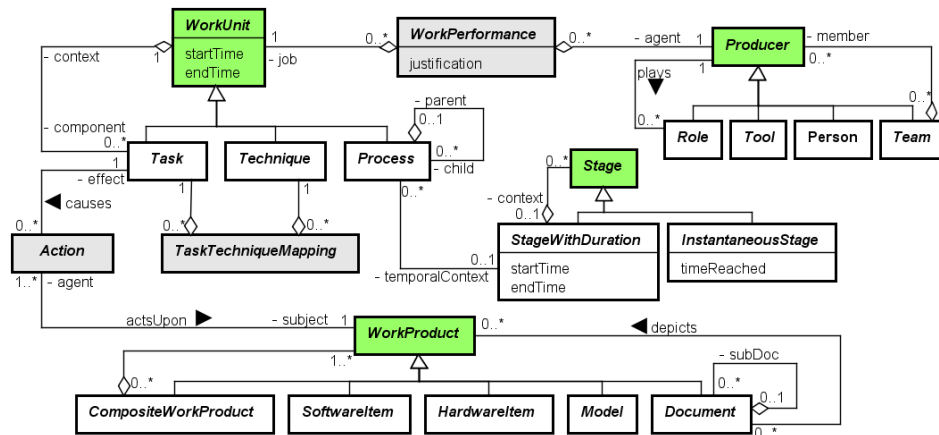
WorkUnit
startTime
endTime

WorkPerformance
justification

Producer

- context
1
1
- job
0..*
0..*
- agent
1
- member
0..*
plays
1
0..*
0..*

Role
Tool
Person
Team

- parent
0..1
- component
0..*
Task
Technique
Process
0..*
- child
1
- effect
causes
0..*
1
1
0..*
0..*
0..*
Stage
- context
0..1

Action
TaskTechniqueMapping

StageWithDuration
startTime
endTime

InstantaneousStage
timeReached

1..*
- agent
0..1
- temporalContext

actsUpon
- subject
1
WorkProduct
0..*
depicts
1..*
- subDoc
0..*
0..*
0..1
0..*

CompositeWorkProduct
SoftwareItem
HardwareItem
Model
Document